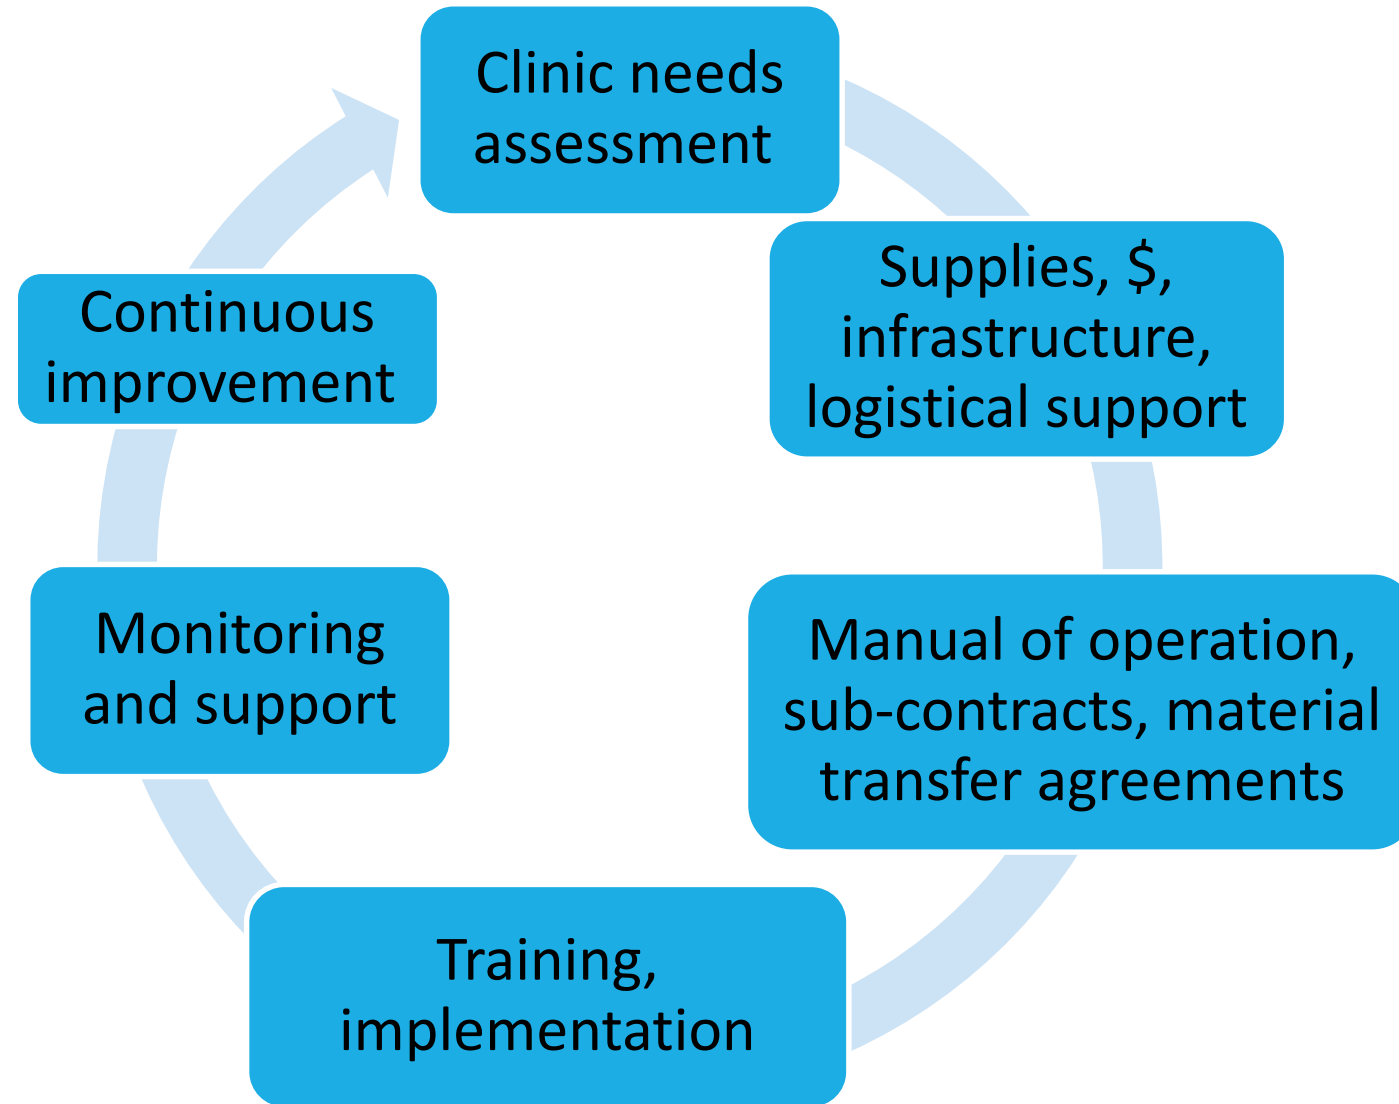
Clinic needs assessment

Supplies, \$, infrastructure, logistical support

Manual of operation, sub-contracts, material transfer agreements

Training, implementation

Monitoring and support

Continuous improvement